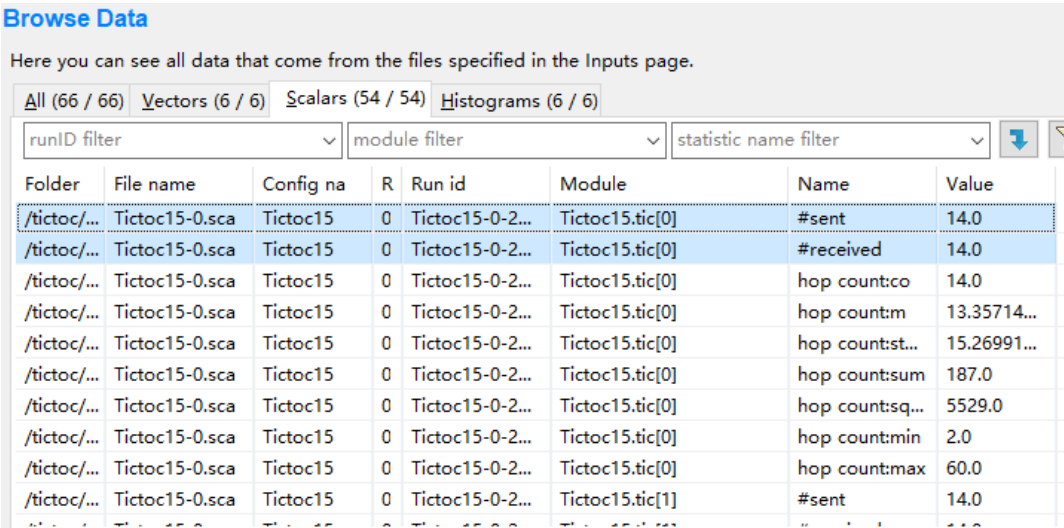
Browse Data

Here you can see all data that come from the files specified in the Inputs page.

All (66 / 66) Vectors (6 / 6) Scalars (54 / 54) Histograms (6 / 6)

runID filter | module filter | statistic name filter

| Folder | File name | Config na | R | Run id | Module | Name | Value |
|---|---|---|---|---|---|---|---|
| /tictoc/... | Tictoc15-0.sca | Tictoc15 | 0 | Tictoc15-0-2... | Tictoc15.tic[0] | #sent | 14.0 |
| /tictoc/... | Tictoc15-0.sca | Tictoc15 | 0 | Tictoc15-0-2... | Tictoc15.tic[0] | #received | 14.0 |
| /tictoc/... | Tictoc15-0.sca | Tictoc15 | 0 | Tictoc15-0-2... | Tictoc15.tic[0] | hop count:co | 14.0 |
| /tictoc/... | Tictoc15-0.sca | Tictoc15 | 0 | Tictoc15-0-2... | Tictoc15.tic[0] | hop count:m | 13.35714... |
| /tictoc/... | Tictoc15-0.sca | Tictoc15 | 0 | Tictoc15-0-2... | Tictoc15.tic[0] | hop count:st... | 15.26991... |
| /tictoc/... | Tictoc15-0.sca | Tictoc15 | 0 | Tictoc15-0-2... | Tictoc15.tic[0] | hop count:sum | 187.0 |
| /tictoc/... | Tictoc15-0.sca | Tictoc15 | 0 | Tictoc15-0-2... | Tictoc15.tic[0] | hop count:sq... | 5529.0 |
| /tictoc/... | Tictoc15-0.sca | Tictoc15 | 0 | Tictoc15-0-2... | Tictoc15.tic[0] | hop count:min | 2.0 |
| /tictoc/... | Tictoc15-0.sca | Tictoc15 | 0 | Tictoc15-0-2... | Tictoc15.tic[0] | hop count:max | 60.0 |
| /tictoc/... | Tictoc15-0.sca | Tictoc15 | 0 | Tictoc15-0-2... | Tictoc15.tic[1] | #sent | 14.0 |
| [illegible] | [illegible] | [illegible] | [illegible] | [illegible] | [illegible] | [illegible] | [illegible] |